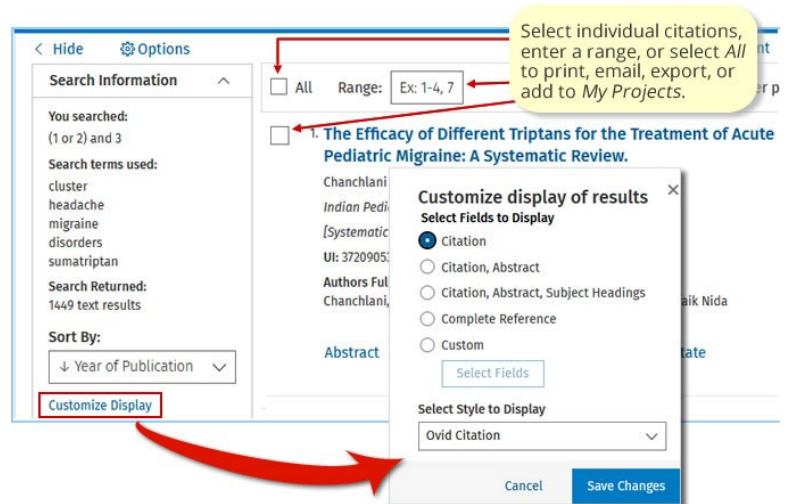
< Hide ⚙ Options

Search Information

You searched:
(1 or 2) and 3

Search terms used:
cluster
headache
migraine
disorders
sumatriptan

Search Returned:
1449 text results

Sort By:
↓ Year of Publication

Customize Display

All Range: Ex: 1-4, 7

Select individual citations, enter a range, or select *All* to print, email, export, or add to *My Projects*.

1. The Efficacy of Different Triptans for the Treatment of Acute Pediatric Migraine: A Systematic Review.

Chanchlani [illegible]
Indian Pedi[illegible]
[Systematic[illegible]
UI: 3720905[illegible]
Authors Ful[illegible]
Chanchlani, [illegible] aik Nida

Abstract

Customize display of results ×
Select Fields to Display
Citation
Citation, Abstract
Citation, Abstract, Subject Headings
Complete Reference
Custom
Select Fields

Select Style to Display
Ovid Citation

Cancel Save Changes